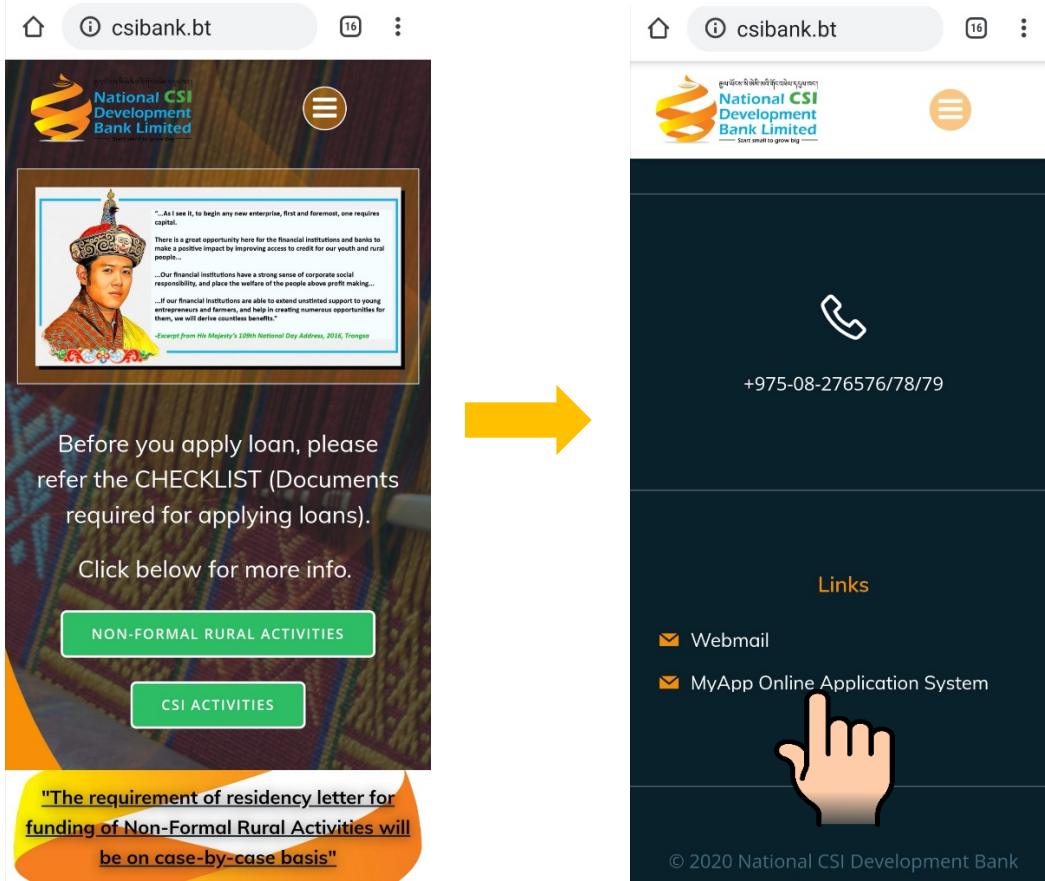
csibank.bt

16

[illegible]

National CSI Development Bank Limited

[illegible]

"...As I see it, to begin any new enterprise, first and foremost, one requires capital.

There is a great opportunity here for the financial institutions and banks to make a positive impact by improving access to credit for our youth and rural people...

...Our financial institutions have a strong sense of corporate social responsibility, and place the welfare of the people above profit making...

...If our financial institutions are able to extend unstinted support to young entrepreneurs and farmers, and help in creating numerous opportunities for them, we will derive countless benefits."

-Excerpt from His Majesty's 109th National Day Address, 2016, Trongsa

Before you apply loan, please refer the CHECKLIST (Documents required for applying loans).

Click below for more info.

NON-FORMAL RURAL ACTIVITIES

CSI ACTIVITIES

"The requirement of residency letter for funding of Non-Formal Rural Activities will be on case-by-case basis"

csibank.bt

16

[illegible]

National CSI Development Bank Limited

Start small to grow big

+975-08-276576/78/79

Links

Webmail

MyApp Online Application System

© 2020 National CSI Development Bank